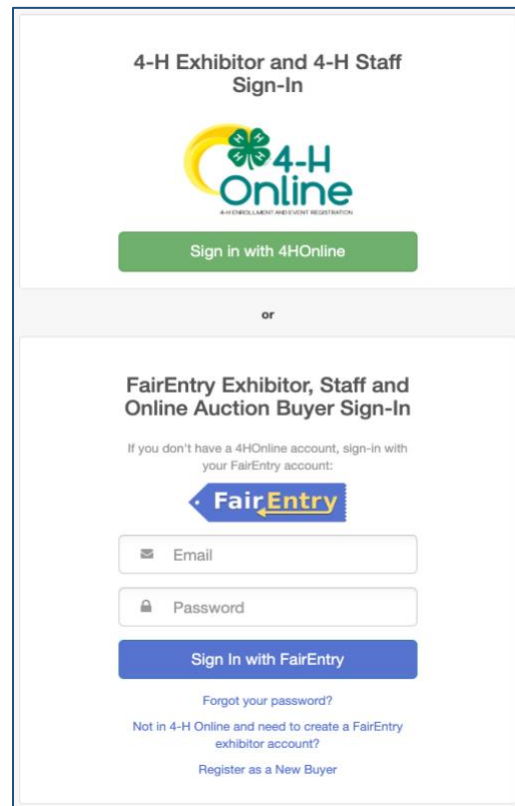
4-H Exhibitor and 4-H Staff Sign-In

4-H Online
4-H ENROLLMENT AND EVENT REGISTRATION

Sign in with 4HOnline

or

FairEntry Exhibitor, Staff and Online Auction Buyer Sign-In

If you don't have a 4HOnline account, sign-in with your FairEntry account:

FairEntry

Email

Password

Sign In with FairEntry

Forgot your password?

Not in 4-H Online and need to create a FairEntry exhibitor account?

Register as a New Buyer